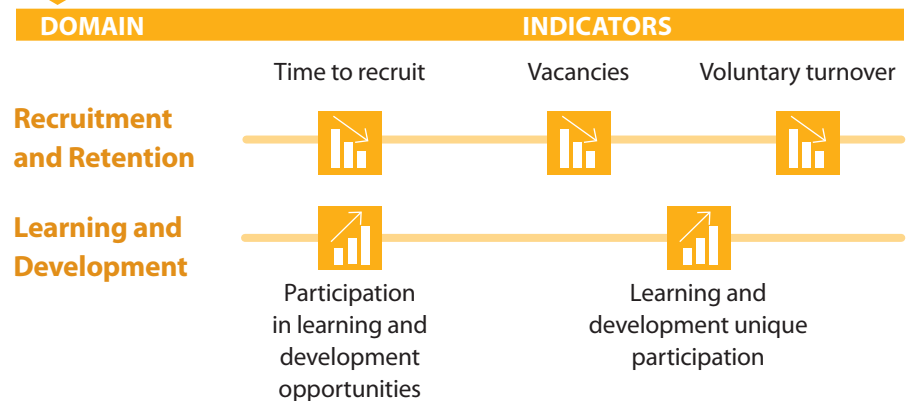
DOMAIN

INDICATORS

Time to recruit

Vacancies

Voluntary turnover

Recruitment and Retention

Learning and Development

Participation in learning and development opportunities

Learning and development unique participation